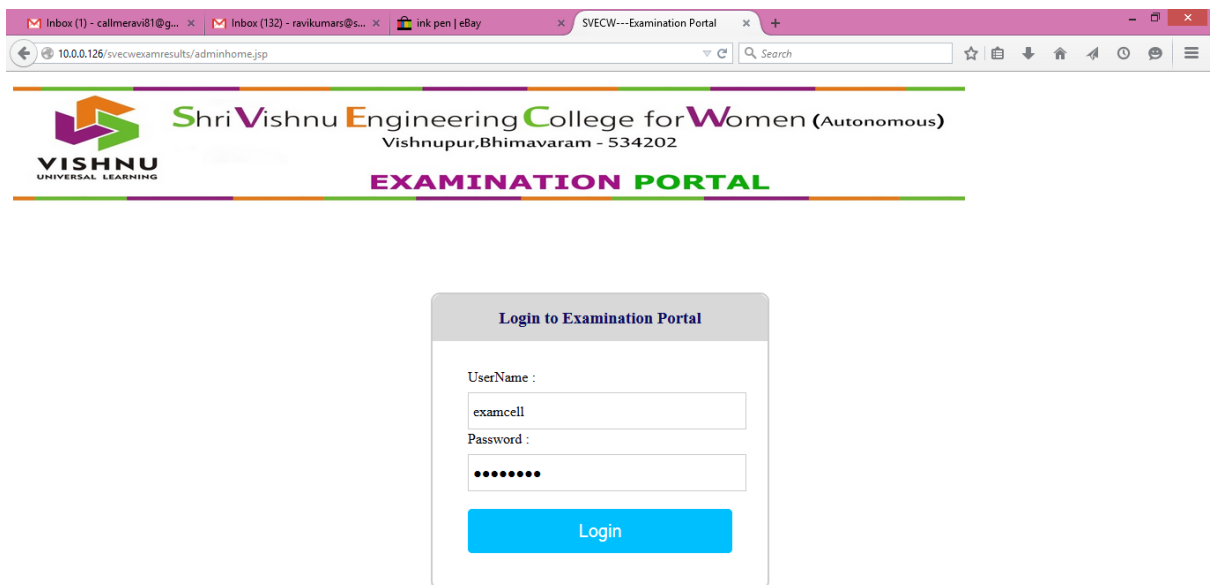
Inbox (1) - callmeravi81@g... ×
Inbox (132) - ravikumars@s... ×
ink pen | eBay ×
SVECW---Examination Portal ×
+

10.0.0.126/svecwexamresults/adminhome.jsp

Search

VISHNU
UNIVERSAL LEARNING

Shri Vishnu Engineering College for Women (Autonomous)
Vishnupur,Bhimavaram - 534202

EXAMINATION PORTAL

Login to Examination Portal

UserName :
examcell
Password :
••••••••

Login